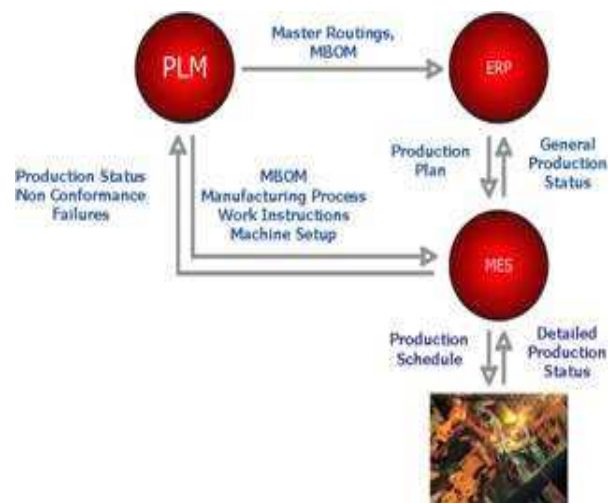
PLM

Master Routings, MBOM

ERP

Production Status
Non Conformance
Failures

MBOM
Manufacturing Process
Work Instructions
Machine Setup

Production Plan

General Production Status

MES

Production Schedule

Detailed Production Status